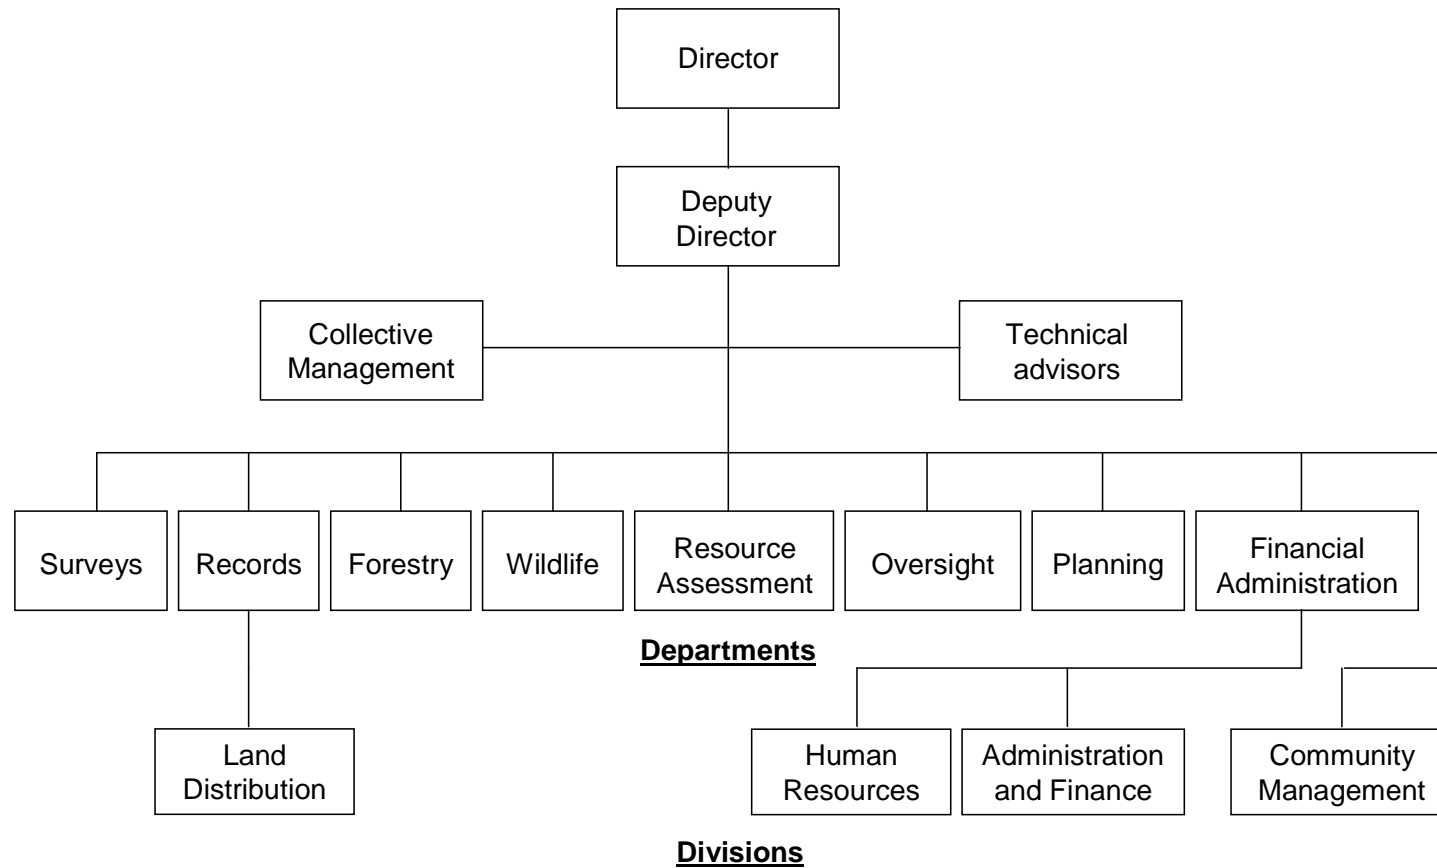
Director

Deputy Director

Collective Management

Technical advisors

Surveys

Records

Forestry

Wildlife

Resource Assessment

Oversight

Planning

Financial Administration

**Departments**

Land Distribution

Human Resources

Administration and Finance

Community Management

**Divisions**